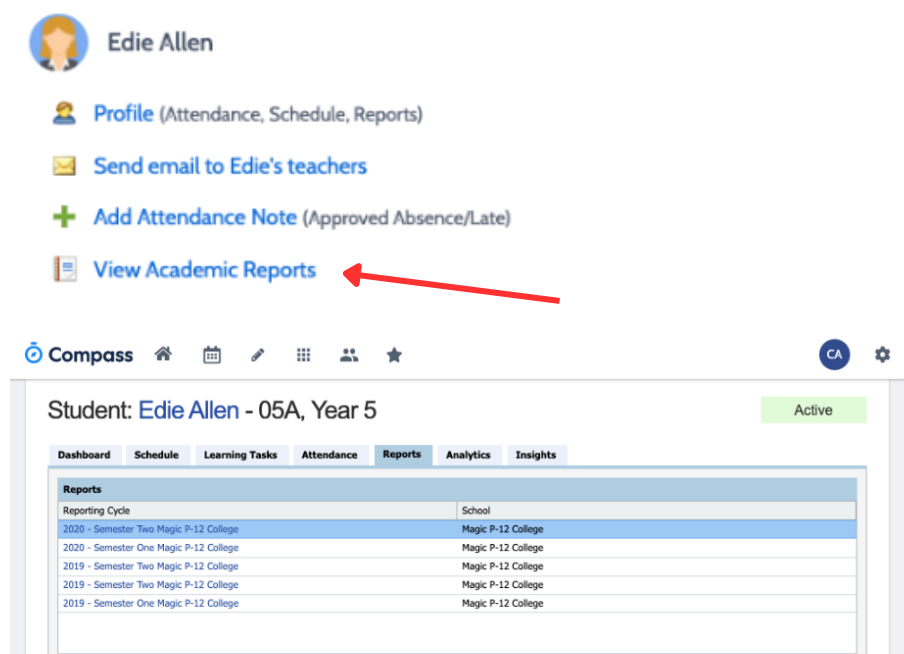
Edie Allen

Profile (Attendance, Schedule, Reports)

Send email to Edie's teachers

Add Attendance Note (Approved Absence/Late)

View Academic Reports

Compass

CA

Student: Edie Allen - 05A, Year 5

Active

Dashboard | Schedule | Learning Tasks | Attendance | Reports | Analytics | Insights

Reports

| Reporting Cycle | School |
|---|---|
| 2020 - Semester Two Magic P-12 College | Magic P-12 College |
| 2020 - Semester One Magic P-12 College | Magic P-12 College |
| 2019 - Semester Two Magic P-12 College | Magic P-12 College |
| 2019 - Semester Two Magic P-12 College | Magic P-12 College |
| 2019 - Semester One Magic P-12 College | Magic P-12 College |